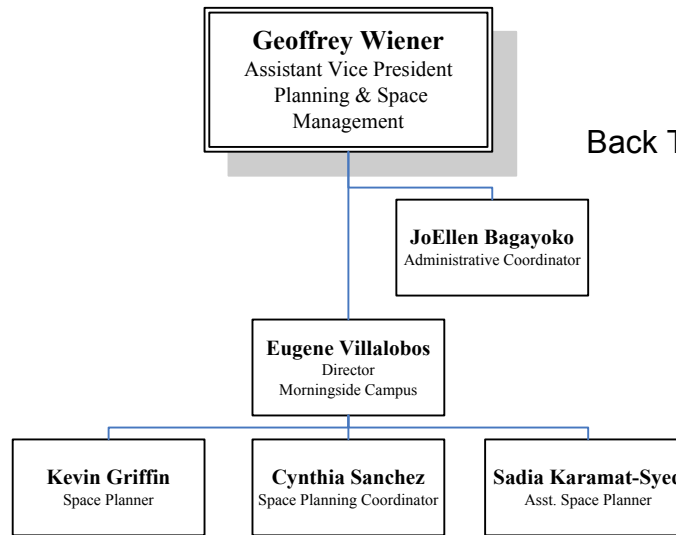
**Geoffrey Wiener**
Assistant Vice President
Planning & Space Management

Back T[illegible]

**JoEllen Bagayoko**
Administrative Coordinator

**Eugene Villalobos**
Director
Morningside Campus

**Kevin Griffin**
Space Planner

**Cynthia Sanchez**
Space Planning Coordinator

**Sadia Karamat-Syed**
Asst. Space Planner